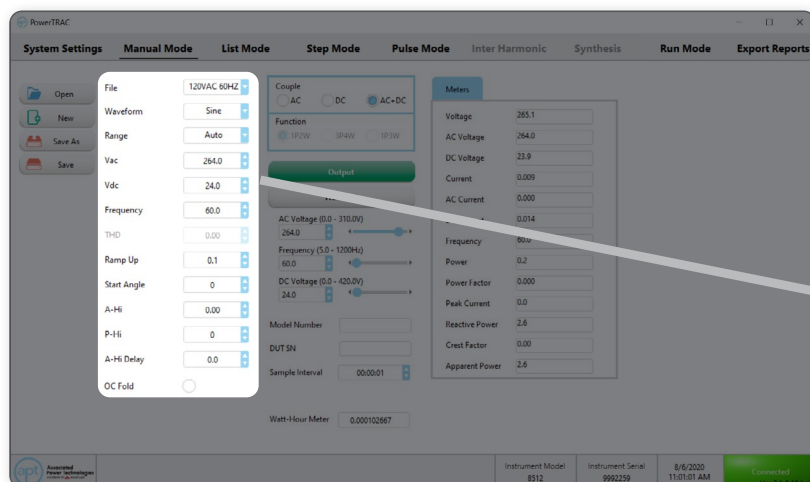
PowerTRAC

System Settings Manual Mode List Mode Step Mode Pulse Mode Inter Harmonic Synthesis Run Mode Export Reports

Open
New
Save As
Save

File 120VAC 60HZ
Waveform Sine
Range Auto
Vac 264.0
Vdc 24.0
Frequency 60.0
THD 0.00
Ramp Up 0.1
Start Angle 0
A-Hi 0.00
P-Hi 0
A-Hi Delay 0.0
OC Fold

Couple
AC DC AC+DC

Function
1P2W 3P4W 1P3W

Output

AC Voltage (0.0 - 310.0V)
264.0
Frequency (5.0 - 1200Hz)
60.0
DC Voltage (0.0 - 420.0V)
24.0

Model Number
DUT SN
Sample Interval 00:00:01

Watt-Hour Meter 0.000102667

Meters
Voltage 265.1
AC Voltage 264.0
DC Voltage 23.9
Current 0.009
AC Current 0.000
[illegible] 0.014
Frequency 60.0
Power 0.2
Power Factor 0.000
Peak Current 0.0
Reactive Power 2.6
Crest Factor 0.00
Apparent Power 2.6

apt Associated Power Technologies

Instrument Model 8512
Instrument Serial 9992259
8/6/2020 11:01:01 AM
Connected